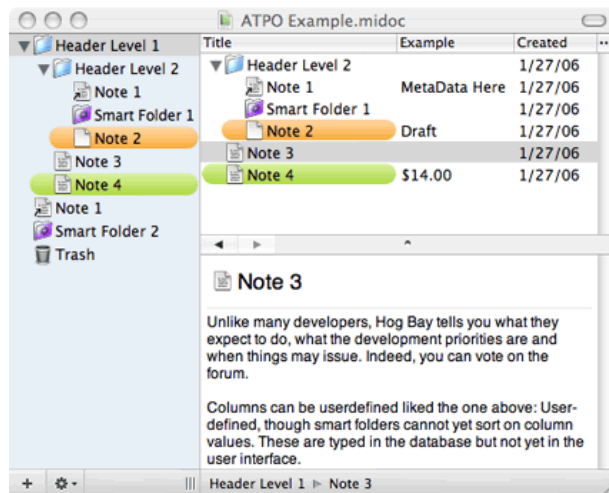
ATPO Example.midoc

Header Level 1
Header Level 2
Note 1
Smart Folder 1
Note 2
Note 3
Note 4
Note 1
Smart Folder 2
Trash

| Title | Example | Created |
|---|---|---|
| Header Level 2 | | 1/27/06 |
| Note 1 | MetaData Here | 1/27/06 |
| Smart Folder 1 | | 1/27/06 |
| Note 2 | Draft | 1/27/06 |
| Note 3 | | 1/27/06 |
| Note 4 | $14.00 | 1/27/06 |

Note 3

Unlike many developers, Hog Bay tells you what they expect to do, what the development priorities are and when things may issue. Indeed, you can vote on the forum.

Columns can be userdefined liked the one above: User-defined, though smart folders cannot yet sort on column values. These are typed in the database but not yet in the user interface.

+
Header Level 1 ▸ Note 3